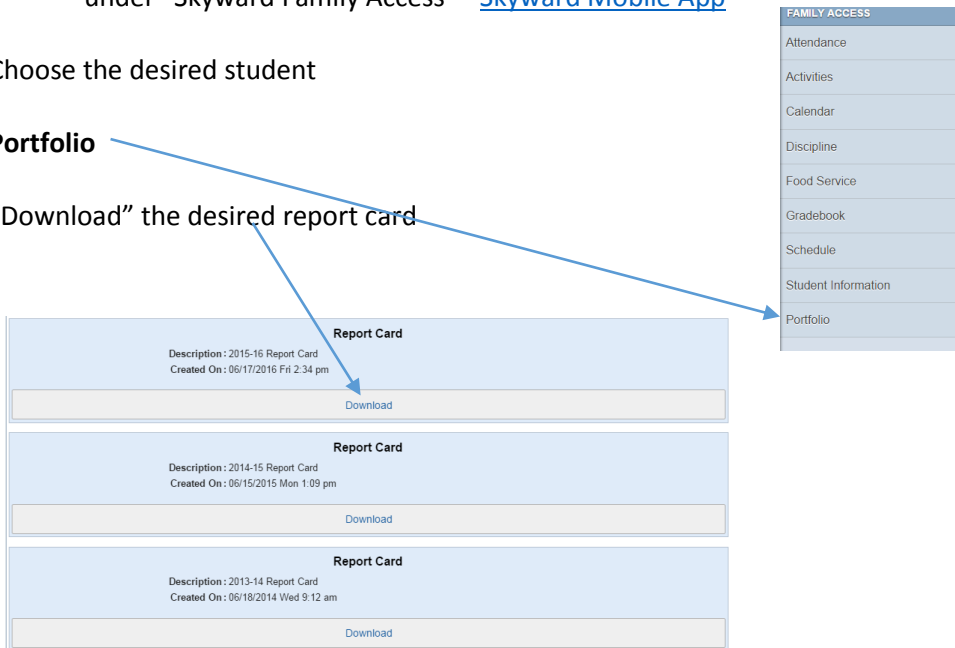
under "Skyward Family Access" – Skyward Mobile App

Choose the desired student

Portfolio

"Download" the desired report card

FAMILY ACCESS
Attendance
Activities
Calendar
Discipline
Food Service
Gradebook
Schedule
Student Information
Portfolio

Report Card
Description: 2015-16 Report Card
Created On: 06/17/2016 Fri 2:34 pm
Download

Report Card
Description: 2014-15 Report Card
Created On: 06/15/2015 Mon 1:09 pm
Download

Report Card
Description: 2013-14 Report Card
Created On: 06/18/2014 Wed 9:12 am
Download